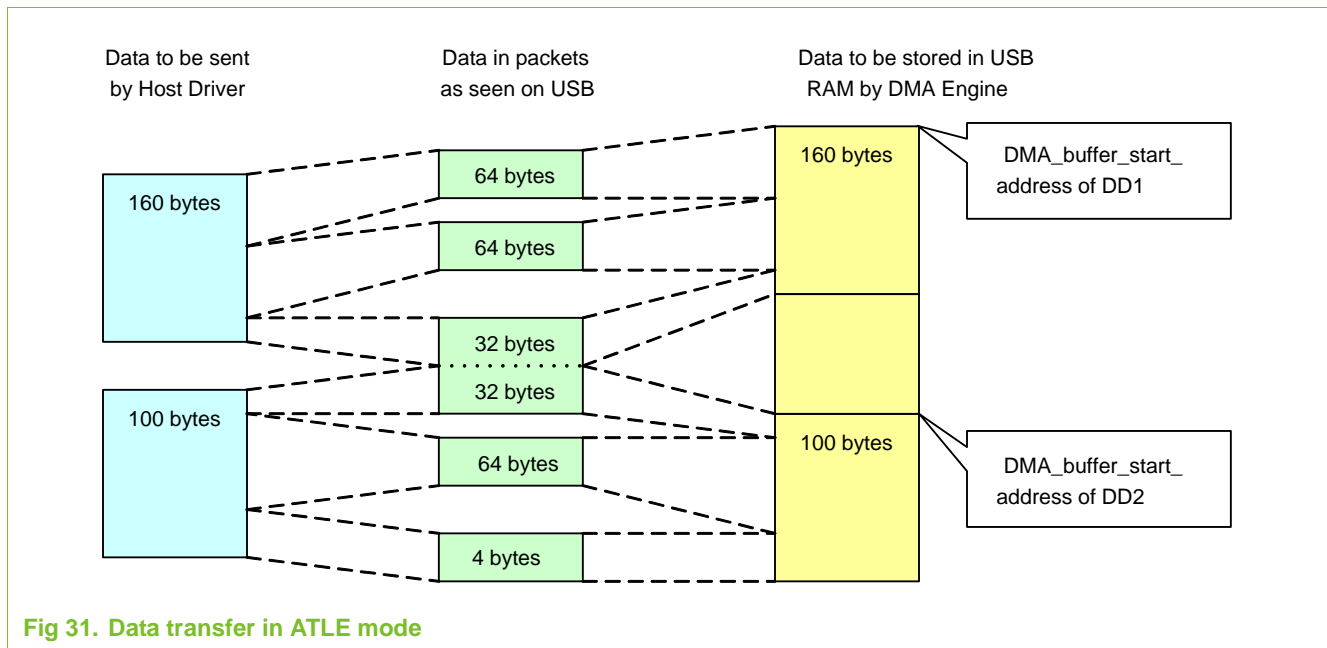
Data to be sent by Host Driver

Data in packets as seen on USB

Data to be stored in USB RAM by DMA Engine

160 bytes

64 bytes

160 bytes

DMA_buffer_start_ address of DD1

64 bytes

32 bytes

32 bytes

100 bytes

100 bytes

64 bytes

DMA_buffer_start_ address of DD2

4 bytes

Fig 31. Data transfer in ATLE mode